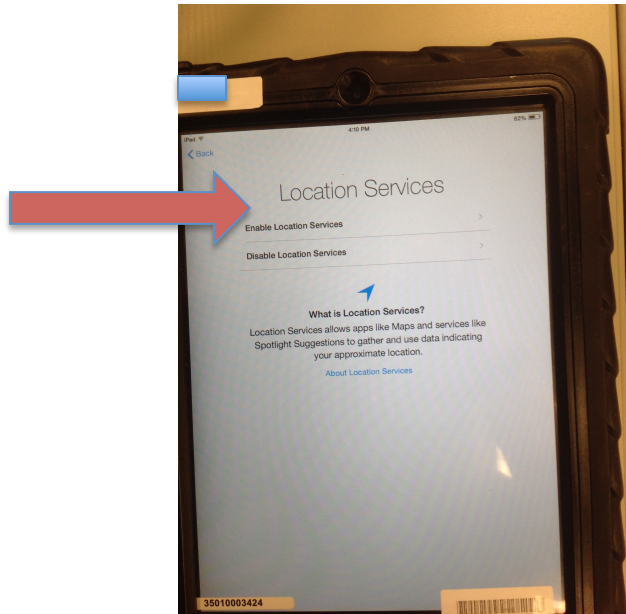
iPad
4:10 PM
82%
Back

Location Services

Enable Location Services

Disable Location Services

What is Location Services?

Location Services allows apps like Maps and services like Spotlight Suggestions to gather and use data indicating your approximate location.

About Location Services

35010003424